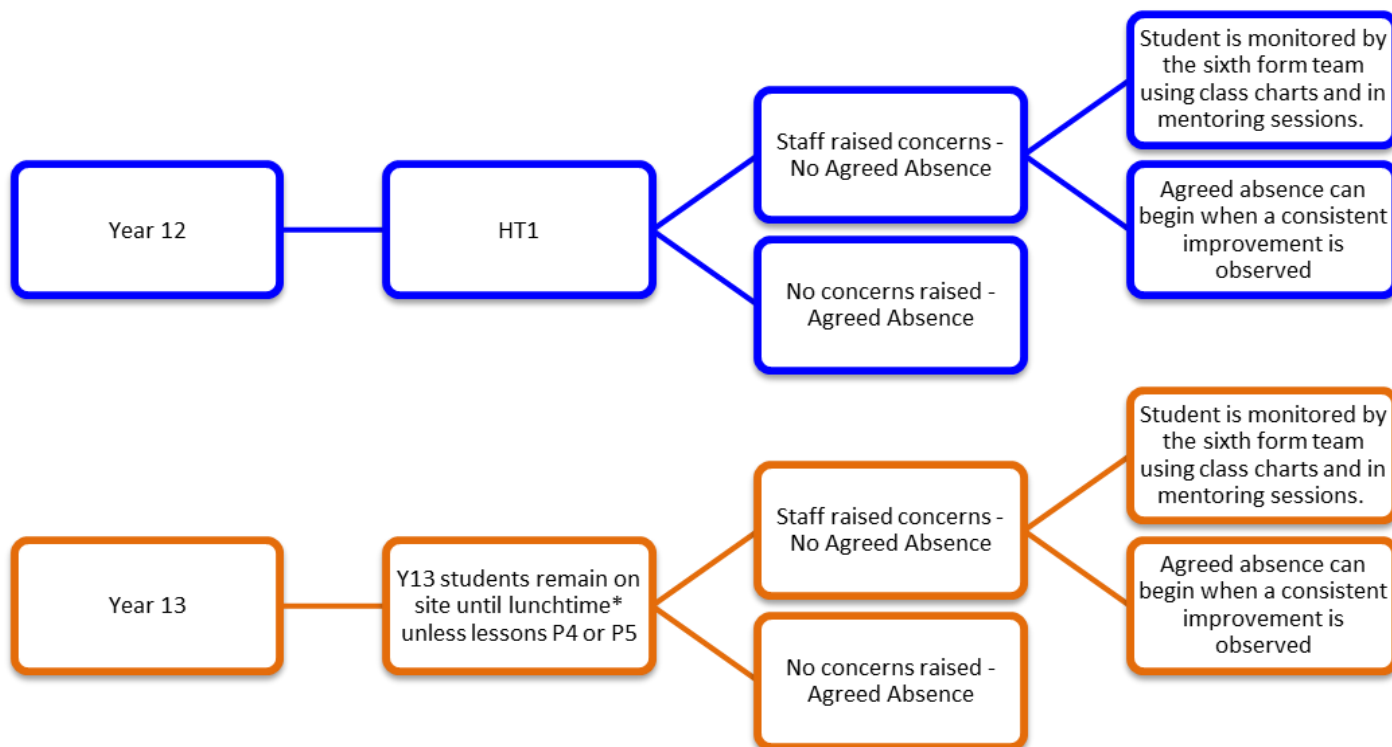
Year 12

HT1

Staff raised concerns - No Agreed Absence

Student is monitored by the sixth form team using class charts and in mentoring sessions.

Agreed absence can begin when a consistent improvement is observed

No concerns raised - Agreed Absence

Year 13

Y13 students remain on site until lunchtime* unless lessons P4 or P5

Staff raised concerns - No Agreed Absence

Student is monitored by the sixth form team using class charts and in mentoring sessions.

Agreed absence can begin when a consistent improvement is observed

No concerns raised - Agreed Absence